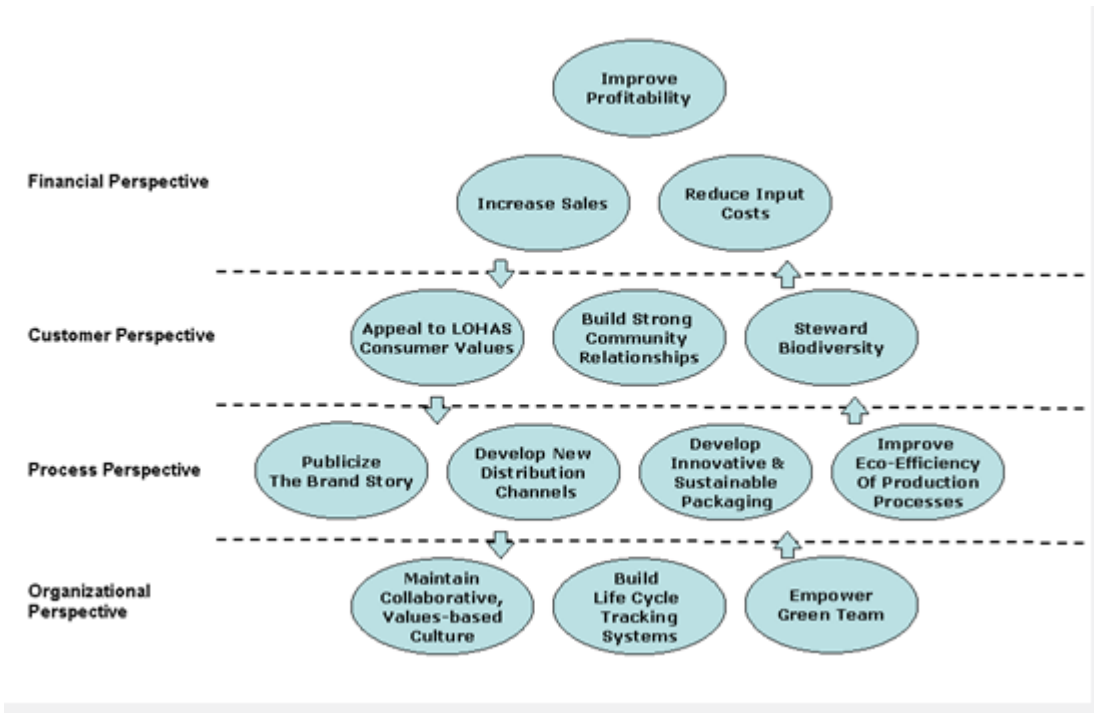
Improve Profitability

Financial Perspective

Increase Sales

Reduce Input Costs

Customer Perspective

Appeal to LOHAS Consumer Values

Build Strong Community Relationships

Steward Biodiversity

Process Perspective

Publicize The Brand Story

Develop New Distribution Channels

Develop Innovative & Sustainable Packaging

Improve Eco-Efficiency Of Production Processes

Organizational Perspective

Maintain Collaborative, Values-based Culture

Build Life Cycle Tracking Systems

Empower Green Team